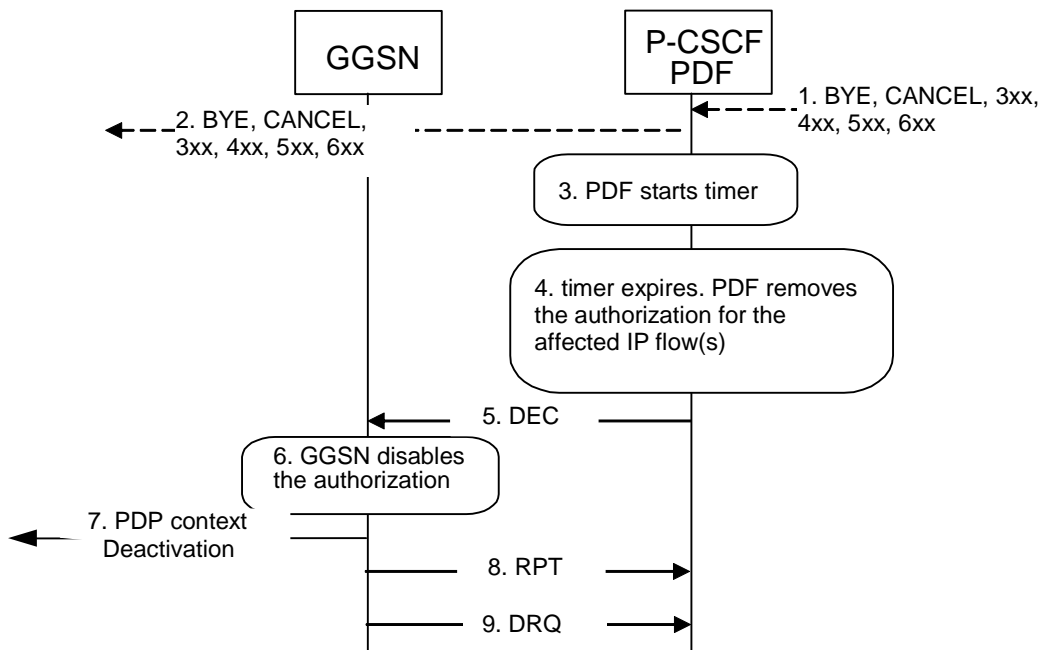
GGSN

P-CSCF
PDF

1. BYE, CANCEL, 3xx, 4xx, 5xx, 6xx

2. BYE, CANCEL, 3xx, 4xx, 5xx, 6xx

3. PDF starts timer

4. timer expires. PDF removes the authorization for the affected IP flow(s)

5. DEC

6. GGSN disables the authorization

7. PDP context Deactivation

8. RPT

9. DRQ